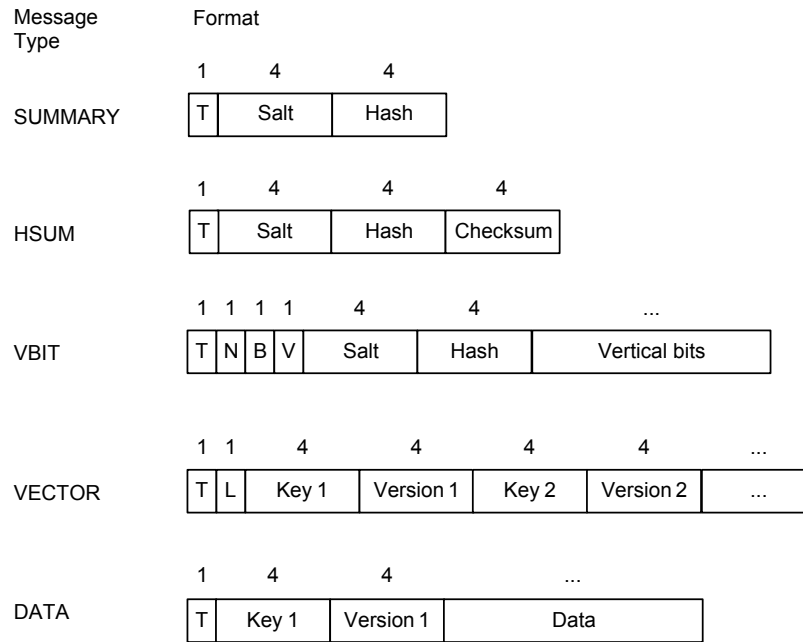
Message Type

Format

1 4 4

SUMMARY

T Salt Hash

1 4 4 4

HSUM

T Salt Hash Checksum

1 1 1 1 4 4 ...

VBIT

T N B V Salt Hash Vertical bits

1 1 4 4 4 4 ...

VECTOR

T L Key 1 Version 1 Key 2 Version 2 ...

1 4 4 ...

DATA

T Key 1 Version 1 Data